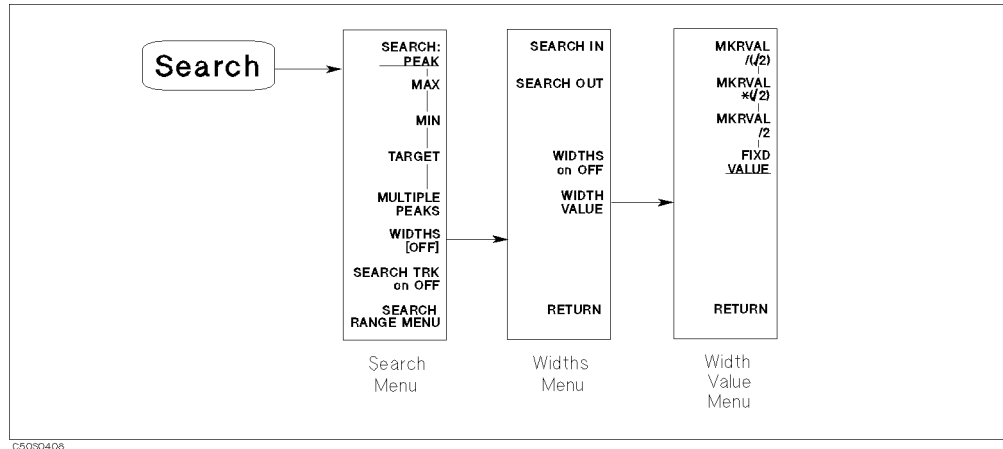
Search

SEARCH: PEAK
MAX
MIN
TARGET
MULTIPLE PEAKS
WIDTHS [OFF]
SEARCH TRK on OFF
SEARCH RANGE MENU

Search Menu

SEARCH IN
SEARCH OUT
WIDTHS on OFF
WIDTH VALUE
RETURN

Widths Menu

MKRVAL $/(\sqrt{2})$
MKRVAL $*(\sqrt{2})$
MKRVAL $/2$
FIXD VALUE
RETURN

Width Value Menu

C50S0408